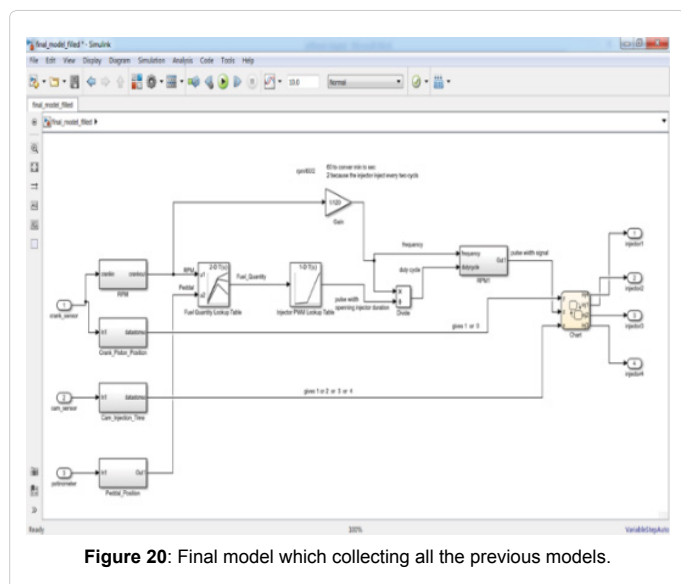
final_model_filled * - Simulink
File Edit View Display Diagram Simulation Analysis Code Tools Help
10.0 Normal
final_model_filled
final_model_filled ▸

rpm/60/2
60 to conver min to sec
2 because the injector inject every two cycles
1/120
Gain
frequency
duty cycle
Frequency
dutycycle
Out1
pulse with signal
PWM1
1 crank_sensor
crankin crankout
RPM
RPM
Peddal
2-D T(u) u1 u2
Fuel Quantity Lockup Table
Fuel_Quantity
1-D T(u)
Injector PWM Lockup Table
pulse width opening injector duration
x ÷
Divide
In1 tdcout
Crank_Piston_Position
gives 1 or 0
Chart
1 injector1
2 injector2
3 injector3
4 injector4
2 cam_sensor
In1 tdcout
Cam_Injection_Time
gives 1 or 2 or 3 or 4
3 potiometer
In1 Out1
Peddal_Position
Ready 100% VariableStepAuto

**Figure 20**: Final model which collecting all the previous models.